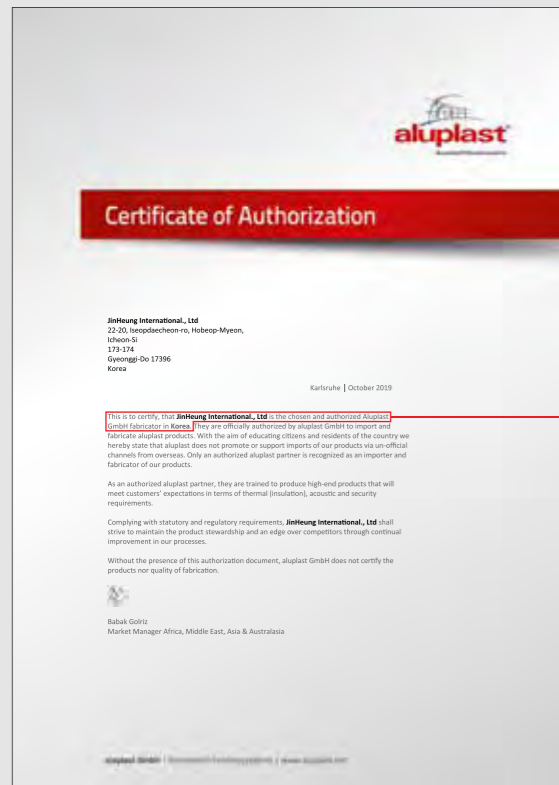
aluplast

Certificate of Authorization

JinHeung International., Ltd
22-20, Iseopdaecheon-ro, Hobeop-Myeon,
Icheon-Si
173-174
Gyeonggi-Do 17396
Korea

Karlsruhe | October 2019

This is to certify, that JinHeung International., Ltd is the chosen and authorized Aluplast GmbH fabricator in Korea. They are officially authorized by aluplast GmbH to import and fabricate aluplast products. With the aim of educating citizens and residents of the country we hereby state that aluplast does not promote or support imports of our products via un-official channels from overseas. Only an authorized aluplast partner is recognized as an importer and fabricator of our products.

As an authorized aluplast partner, they are trained to produce high-end products that will meet customers' expectations in terms of thermal (insulation), acoustic and security requirements.

Complying with statutory and regulatory requirements, JinHeung International., Ltd shall strive to maintain the product stewardship and an edge over competitors through continual improvement in our processes.

Without the presence of this authorization document, aluplast GmbH does not certify the products nor quality of fabrication.

Babak Golriz
Market Manager Africa, Middle East, Asia & Australasia

aluplast GmbH | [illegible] | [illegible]